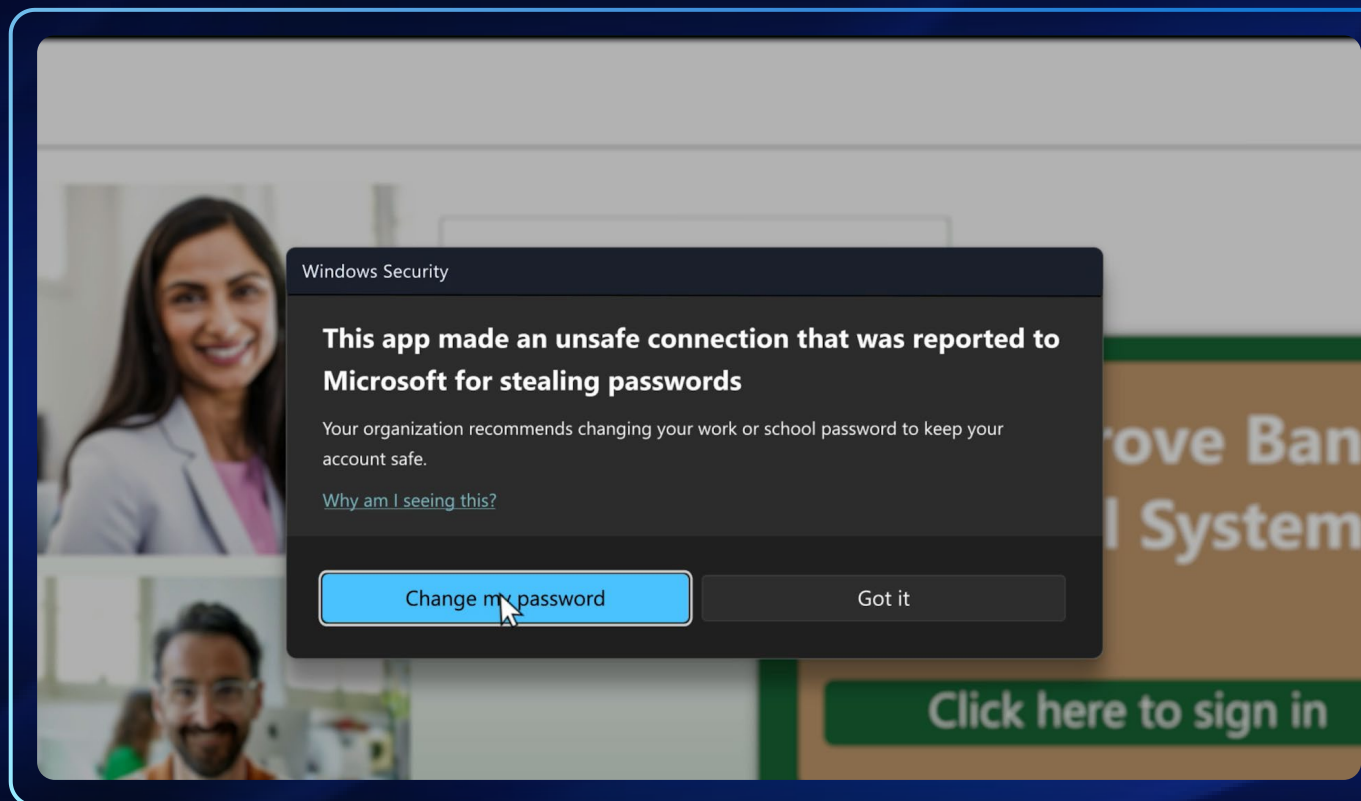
Windows Security

This app made an unsafe connection that was reported to Microsoft for stealing passwords

Your organization recommends changing your work or school password to keep your account safe.

Why am I seeing this?

Change my password

Got it

rove Ban

l System

Click here to sign in